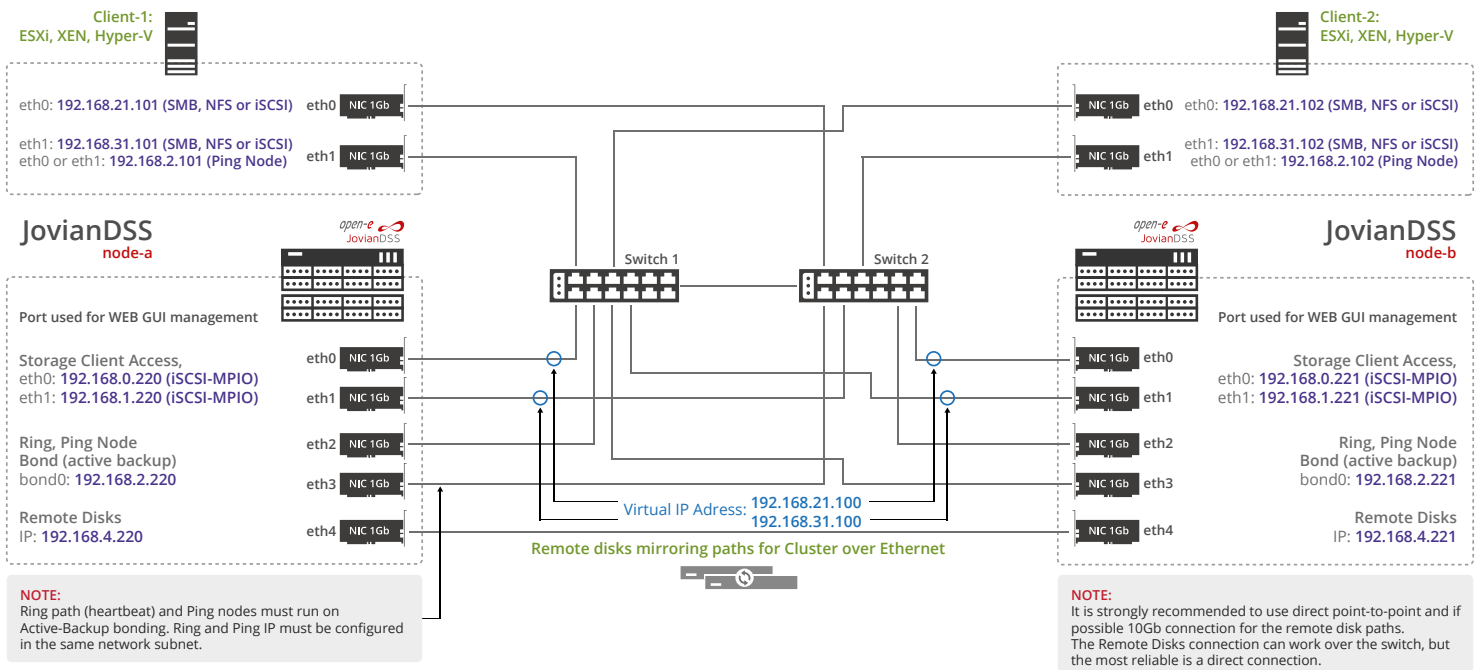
Client-1:
ESXi, XEN, Hyper-V

Client-2:
ESXi, XEN, Hyper-V

eth0: 192.168.21.101 (SMB, NFS or iSCSI)
eth1: 192.168.31.101 (SMB, NFS or iSCSI)
eth0 or eth1: 192.168.2.101 (Ping Node)

eth0 NIC 1Gb
eth1 NIC 1Gb

NIC 1Gb eth0
NIC 1Gb eth1

eth0: 192.168.21.102 (SMB, NFS or iSCSI)
eth1: 192.168.31.102 (SMB, NFS or iSCSI)
eth0 or eth1: 192.168.2.102 (Ping Node)

JovianDSS
node-a

open-e JovianDSS

Switch 1

Switch 2

open-e JovianDSS

JovianDSS
node-b

Port used for WEB GUI management

Storage Client Access,
eth0: 192.168.0.220 (iSCSI-MPIO)
eth1: 192.168.1.220 (iSCSI-MPIO)

Ring, Ping Node
Bond (active backup)
bond0: 192.168.2.220

Remote Disks
IP: 192.168.4.220

eth0 NIC 1Gb
eth1 NIC 1Gb
eth2 NIC 1Gb
eth3 NIC 1Gb
eth4 NIC 1Gb

Virtual IP Adress: 192.168.21.100
192.168.31.100

Remote disks mirroring paths for Cluster over Ethernet

NIC 1Gb eth0
NIC 1Gb eth1
NIC 1Gb eth2
NIC 1Gb eth3
NIC 1Gb eth4

Port used for WEB GUI management

Storage Client Access,
eth0: 192.168.0.221 (iSCSI-MPIO)
eth1: 192.168.1.221 (iSCSI-MPIO)

Ring, Ping Node
Bond (active backup)
bond0: 192.168.2.221

Remote Disks
IP: 192.168.4.221

NOTE:
Ring path (heartbeat) and Ping nodes must run on Active-Backup bonding. Ring and Ping IP must be configured in the same network subnet.

NOTE:
It is strongly recommended to use direct point-to-point and if possible 10Gb connection for the remote disk paths.
The Remote Disks connection can work over the switch, but the most reliable is a direct connection.